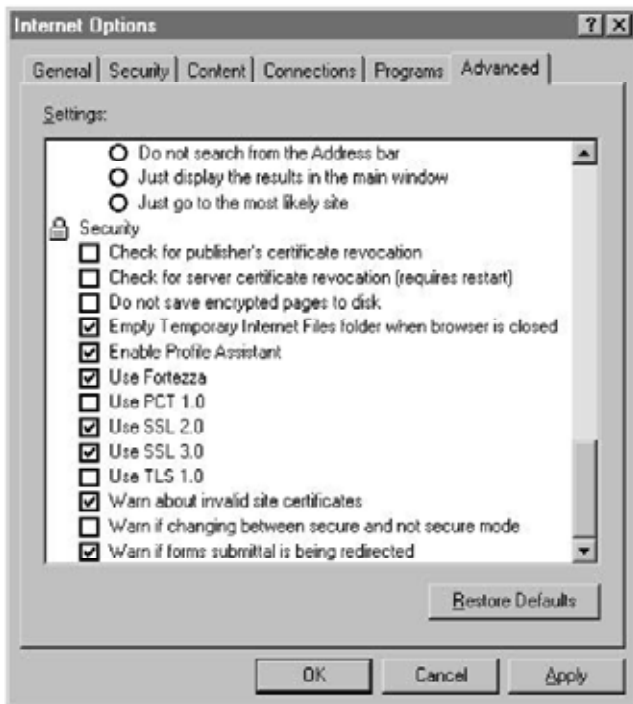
Internet Options ? X

General | Security | Content | Connections | Programs | Advanced

Settings:

Do not search from the Address bar
Just display the results in the main window
Just go to the most likely site
Security
Check for publisher's certificate revocation
Check for server certificate revocation (requires restart)
Do not save encrypted pages to disk
Empty Temporary Internet Files folder when browser is closed
Enable Profile Assistant
Use Fortezza
Use PCT 1.0
Use SSL 2.0
Use SSL 3.0
Use TLS 1.0
Warn about invalid site certificates
Warn if changing between secure and not secure mode
Warn if forms submittal is being redirected

Restore Defaults

OK | Cancel | Apply